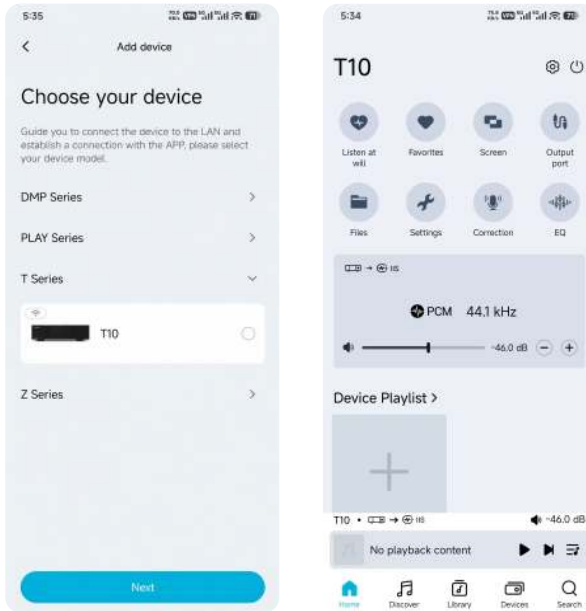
5:35

Add device

Choose your device

Guide you to connect the device to the LAN and establish a connection with the APP, please select your device model.

DMP Series

PLAY Series

T Series

T10

Z Series

Next

5:34

T10

Listen at will

Favorites

Screen

Output port

Files

Settings

Correction

EQ

PCM 44.1 kHz

-46.0 dB

Device Playlist >

T10 •

-46.0 dB

No playback content

Home

Discover

Library

Devices

Search